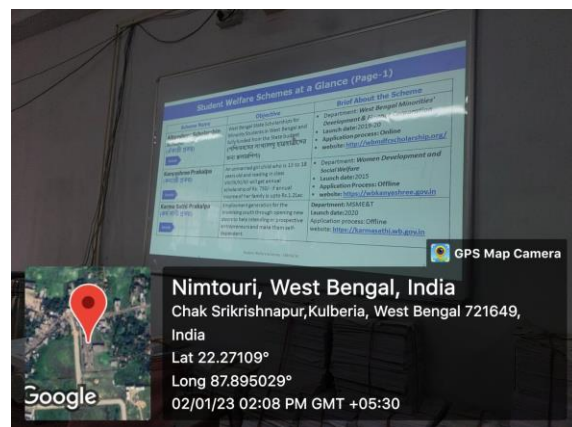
Student Welfare Schemes at a Glance (Page-1)

| Scheme Name | Objective | Brief About the Scheme |
|---|---|---|
| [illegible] | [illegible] | Department: West Bengal Minorities' Development & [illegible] Launch date: 2019-20 Application process: Online website: http://wbmdfcscholarship.org/ |
| Kanyashree Prakalpa | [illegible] | Department: Women Development and Social Welfare Launch date: 2013 Application Process: Offline website: https://wbkanyashree.gov.in |
| Karma Sathi Prakalpa | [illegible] | Department: MSME&T Launch date: 2020 Application process: Offline website: https://karmasathi.wb.gov.in |

GPS Map Camera

Nimtouri, West Bengal, India
Chak Srikrishnapur,Kulberia, West Bengal 721649, India
Lat 22.27109°
Long 87.895029°
02/01/23 02:08 PM GMT +05:30

Google